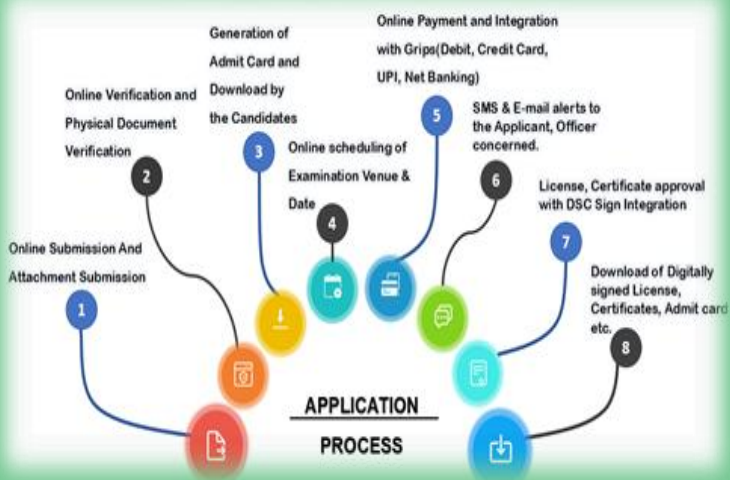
Online Submission And Attachment Submission

1

Online Verification and Physical Document Verification

2

Generation of Admit Card and Download by the Candidates

3

Online scheduling of Examination Venue & Date

4

Online Payment and Integration with Grips(Debit, Credit Card, UPI, Net Banking)

5

SMS & E-mail alerts to the Applicant, Officer concerned.

6

License, Certificate approval with DSC Sign Integration

7

Download of Digitally signed License, Certificates, Admit card etc.

8

APPLICATION

PROCESS